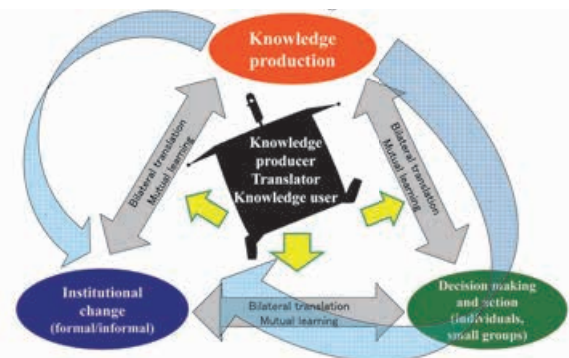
Knowledge production

Knowledge producer
Translator
Knowledge user

Bilateral translation
Mutual learning

Bilateral translation
Mutual learning

Institutional change (formal/informal)

Bilateral translation
Mutual learning

Decision making and action (individuals, small groups)